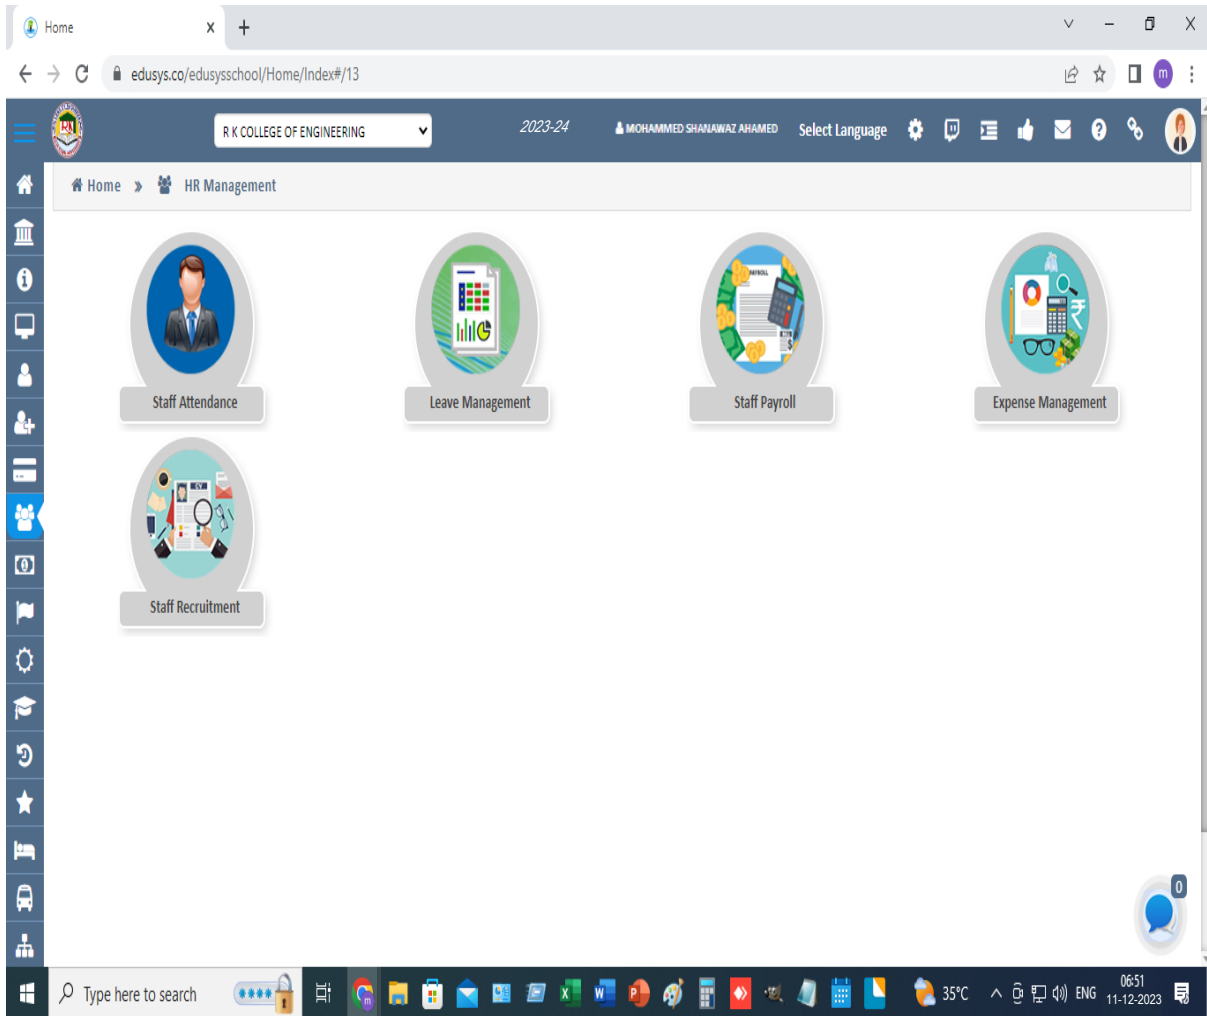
Home
edusys.co/edusysschool/Home/Index#/13
R K COLLEGE OF ENGINEERING
2023-24
MOHAMMED SHANAWAZ AHAMED
Select Language
Home » HR Management
Staff Attendance
Leave Management
Staff Payroll
Expense Management
Staff Recruitment
0
Type here to search
35°C
ENG
06:51
11-12-2023